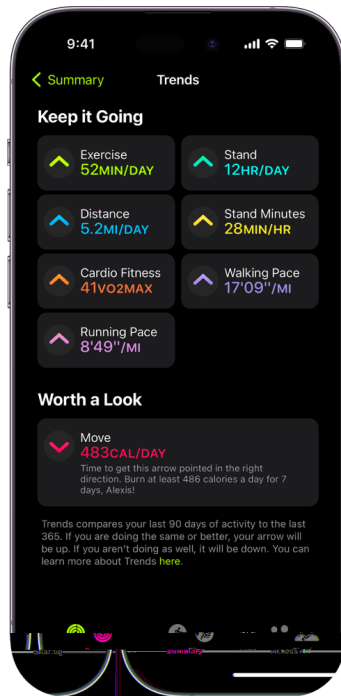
9:41

Summary

Trends

Keep it Going

Exercise
52MIN/DAY

Stand
12HR/DAY

Distance
5.2MI/DAY

Stand Minutes
28MIN/HR

Cardio Fitness
41VO2MAX

Walking Pace
17'09''/MI

Running Pace
8'49''/MI

Worth a Look

Move
483CAL/DAY
Time to get this arrow pointed in the right direction. Burn at least 486 calories a day for 7 days, Alexis!

Trends compares your last 90 days of activity to the last 365. If you are doing the same or better, your arrow will be up. If you aren't doing as well, it will be down. You can learn more about Trends here.

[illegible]